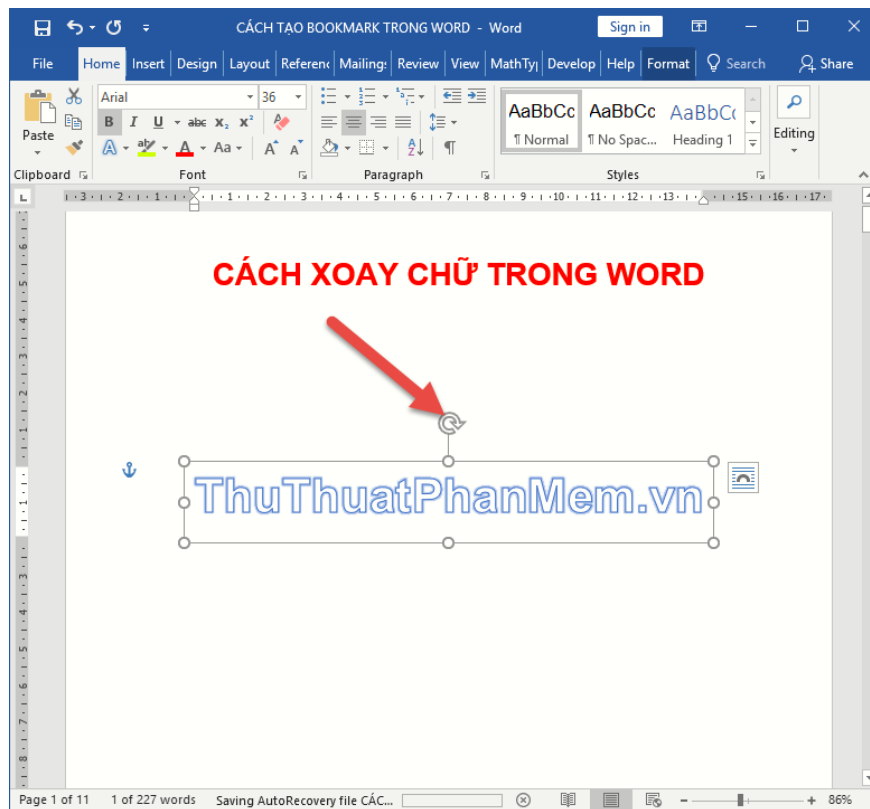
CÁCH TẠO BOOKMARK TRONG WORD - Word

Sign in

File Home Insert Design Layout Referenc Mailing: Review View MathTy| Develop Help Format Search Share

Arial 36

Paste

B I U abc $x_2$ $x^2$

A Aa

AaBbCc ¶ Normal

AaBbCc ¶ No Spac...

AaBbC( Heading 1

Editing

Clipboard Font Paragraph Styles

CÁCH XOAY CHỮ TRONG WORD

ThuThuatPhanMem.vn

Page 1 of 11 1 of 227 words Saving AutoRecovery file CÁC... 86%